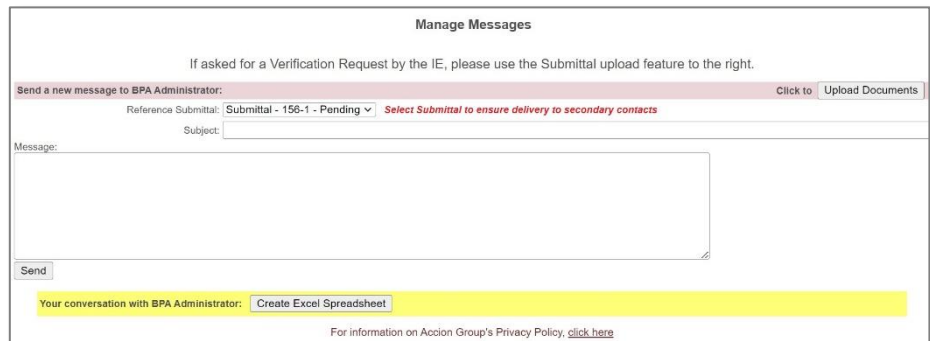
Manage Messages

If asked for a Verification Request by the IE, please use the Submittal upload feature to the right.

Send a new message to BPA Administrator:

Click to Upload Documents

Reference Submittal: Submittal - 156-1 - Pending Select Submittal to ensure delivery to secondary contacts

Subject:

Message:

Send

Your conversation with BPA Administrator: Create Excel Spreadsheet

For information on Accion Group's Privacy Policy, click here